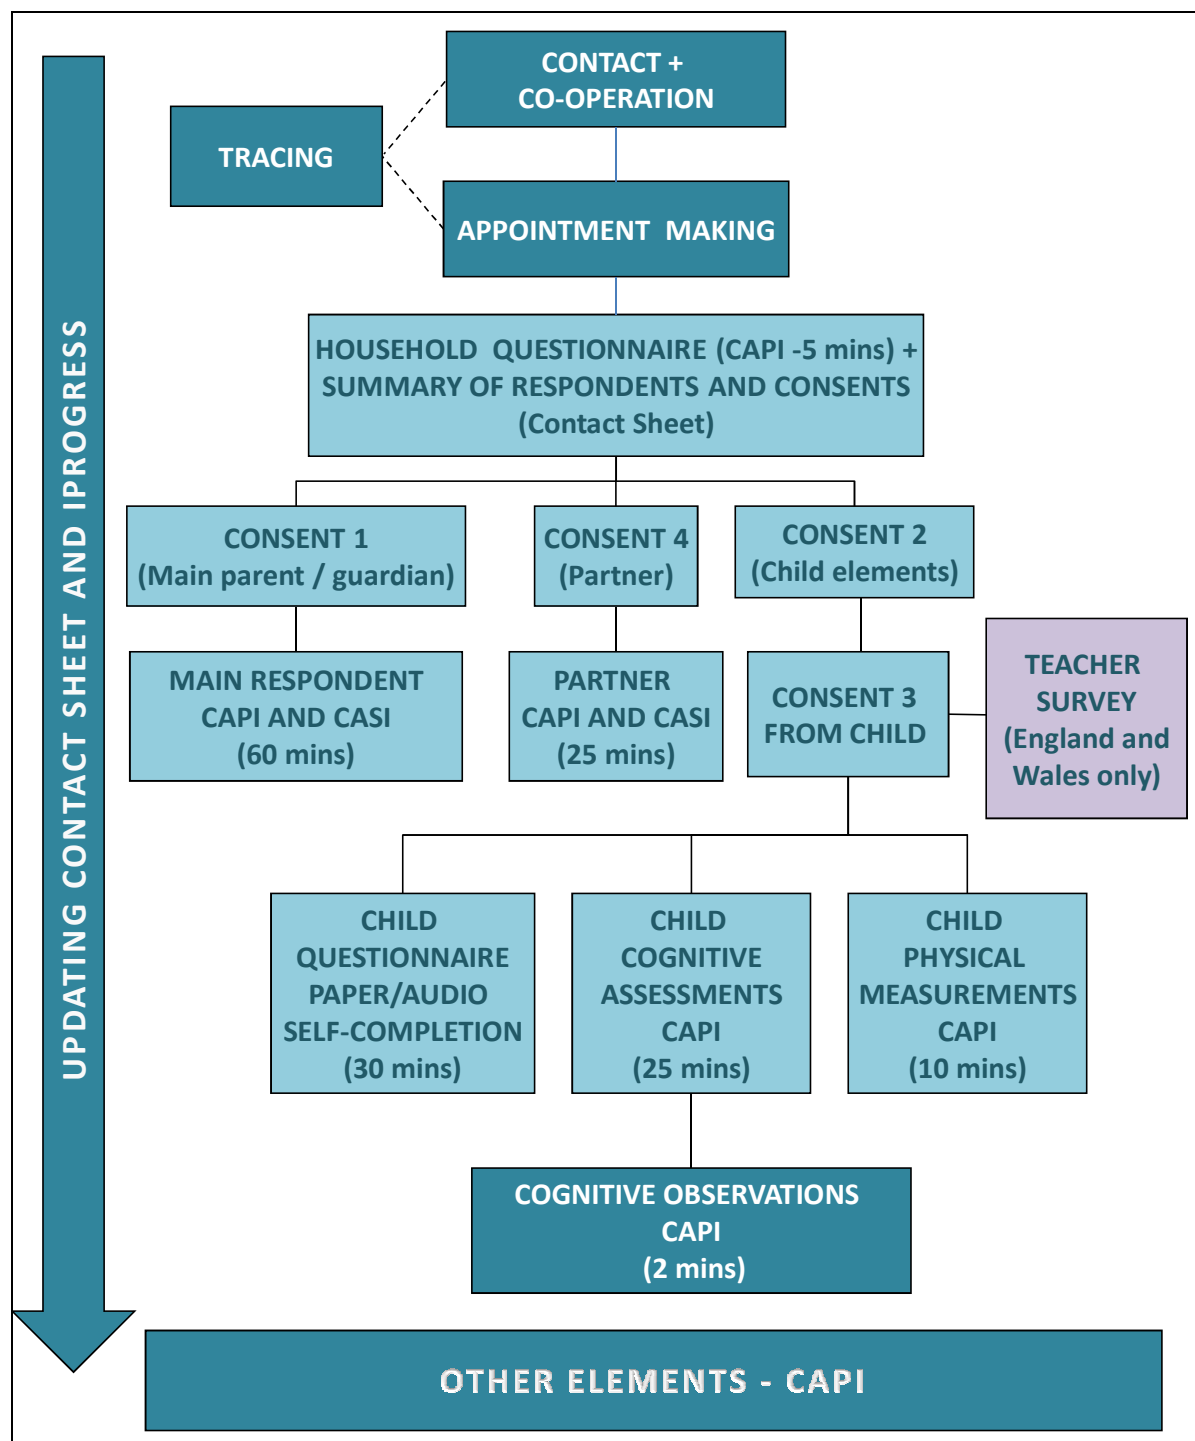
UPDATING CONTACT SHEET AND IPROGRESS

TRACING

CONTACT + CO-OPERATION

APPOINTMENT MAKING

HOUSEHOLD QUESTIONNAIRE (CAPI -5 mins) + SUMMARY OF RESPONDENTS AND CONSENTS (Contact Sheet)

CONSENT 1 (Main parent / guardian)

CONSENT 4 (Partner)

CONSENT 2 (Child elements)

MAIN RESPONDENT CAPI AND CASI (60 mins)

PARTNER CAPI AND CASI (25 mins)

CONSENT 3 FROM CHILD

TEACHER SURVEY (England and Wales only)

CHILD QUESTIONNAIRE PAPER/AUDIO SELF-COMPLETION (30 mins)

CHILD COGNITIVE ASSESSMENTS CAPI (25 mins)

CHILD PHYSICAL MEASUREMENTS CAPI (10 mins)

COGNITIVE OBSERVATIONS CAPI (2 mins)

OTHER ELEMENTS - CAPI